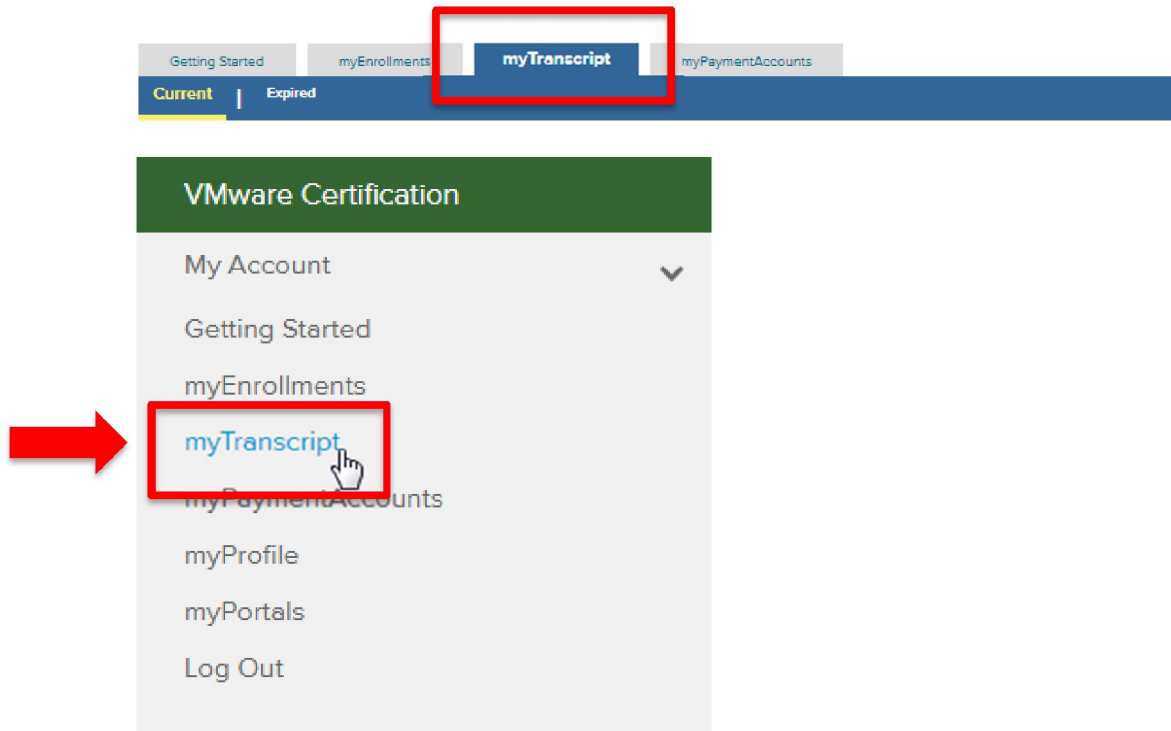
Getting Started
myEnrollments
myTranscript
myPaymentAccounts

Current | Expired

VMware Certification

My Account

Getting Started

myEnrollments

myTranscript

myPaymentAccounts

myProfile

myPortals

Log Out